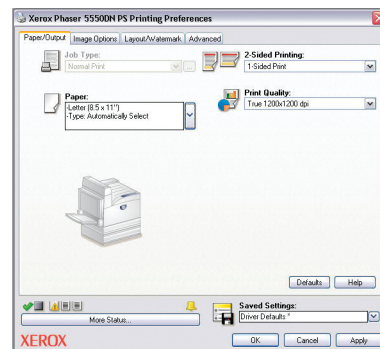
Xerox Phaser 5550DN PS Printing Preferences

Paper/Output | Image Options | Layout/Watermark | Advanced

Job Type:
Normal Print

2-Sided Printing:
1-Sided Print

Paper:
-Letter (8.5 x 11")
-Type: Automatically Select

Print Quality:
True 1200x1200 dpi

Defaults
Help

More Status...

Saved Settings:
Driver Defaults *

XEROX

OK
Cancel
Apply